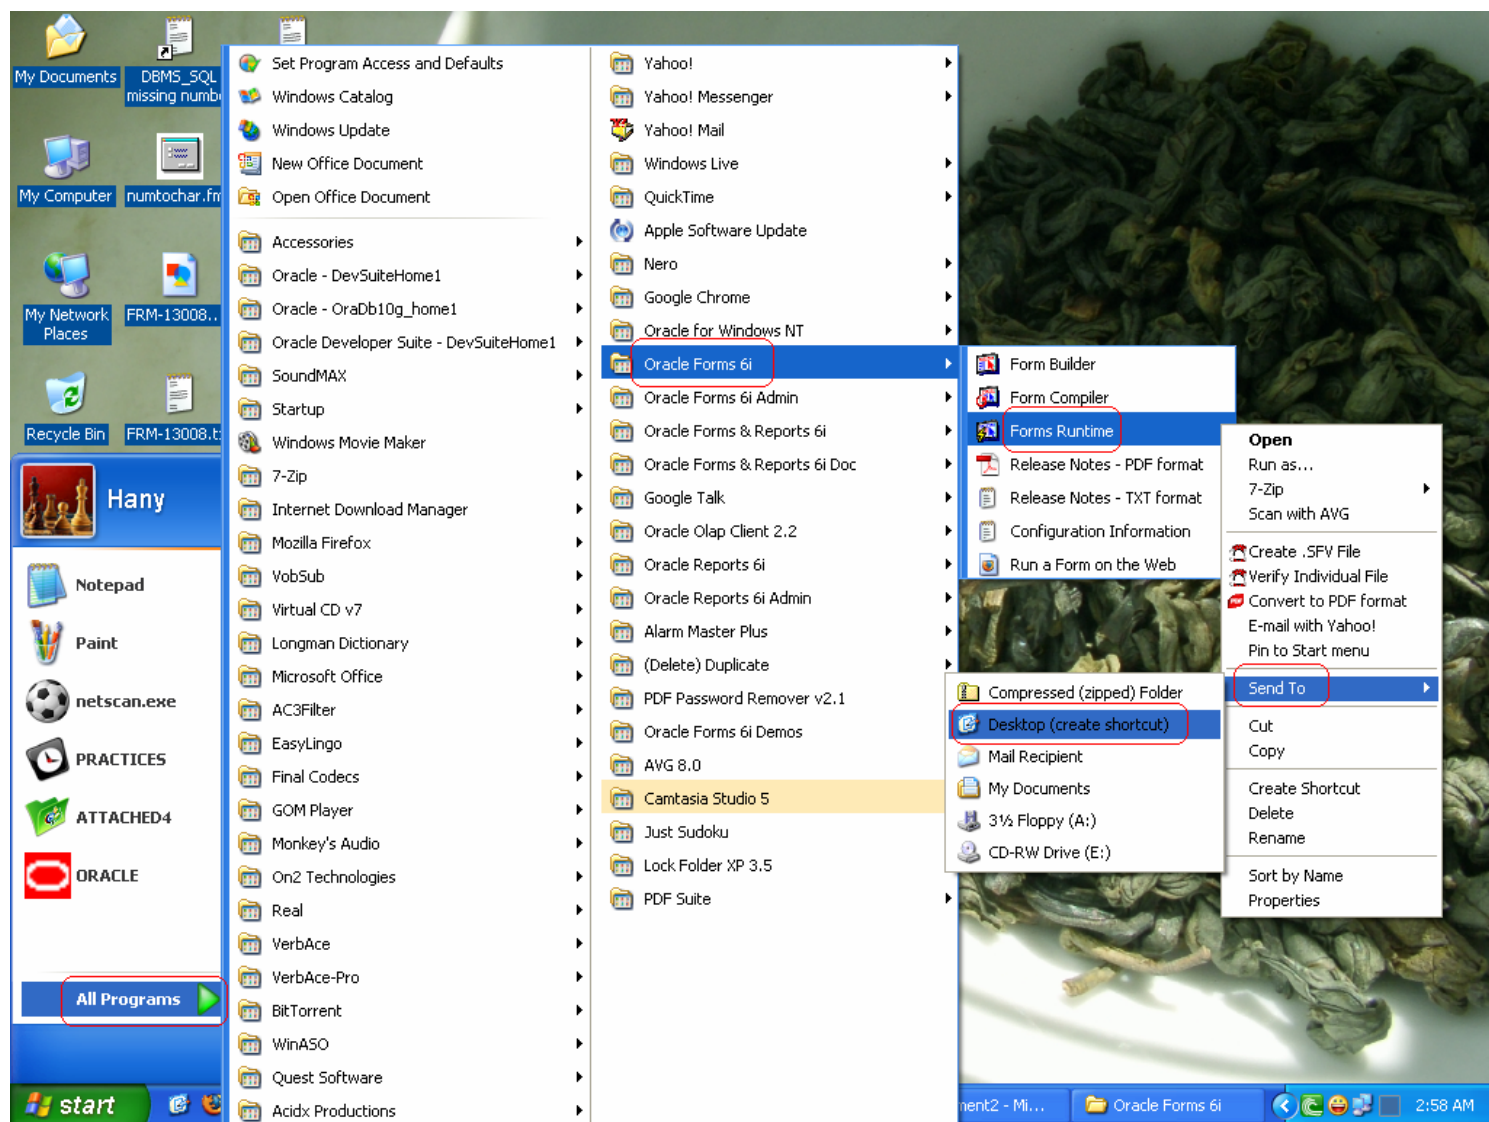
My Documents
DBMS_SQL missing numb
My Computer
numtochar.fm
My Network Places
FRM-13008..
Recycle Bin
FRM-13008.t

Hany

Notepad
Paint
netscan.exe
PRACTICES
ATTACHED4
ORACLE

All Programs

start

Set Program Access and Defaults
Windows Catalog
Windows Update
New Office Document
Open Office Document
Accessories
Oracle - DevSuiteHome1
Oracle - OraDb10g_home1
Oracle Developer Suite - DevSuiteHome1
SoundMAX
Startup
Windows Movie Maker
7-Zip
Internet Download Manager
Mozilla Firefox
VobSub
Virtual CD v7
Longman Dictionary
Microsoft Office
AC3Filter
EasyLingo
Final Codecs
GOM Player
Monkey's Audio
On2 Technologies
Real
VerbAce
VerbAce-Pro
BitTorrent
WinASO
Quest Software
Acidx Productions

Yahoo!
Yahoo! Messenger
Yahoo! Mail
Windows Live
QuickTime
Apple Software Update
Nero
Google Chrome
Oracle for Windows NT
Oracle Forms 6i
Oracle Forms 6i Admin
Oracle Forms & Reports 6i
Oracle Forms & Reports 6i Doc
Google Talk
Oracle Olap Client 2.2
Oracle Reports 6i
Oracle Reports 6i Admin
Alarm Master Plus
(Delete) Duplicate
PDF Password Remover v2.1
Oracle Forms 6i Demos
AVG 8.0
Camtasia Studio 5
Just Sudoku
Lock Folder XP 3.5
PDF Suite

Form Builder
Form Compiler
Forms Runtime
Release Notes - PDF format
Release Notes - TXT format
Configuration Information
Run a Form on the Web

Compressed (zipped) Folder
Desktop (create shortcut)
Mail Recipient
My Documents
3½ Floppy (A:)
CD-RW Drive (E:)

Open
Run as...
7-Zip
Scan with AVG
Create .SFV File
Verify Individual File
Convert to PDF format
E-mail with Yahoo!
Pin to Start menu
Send To
Cut
Copy
Create Shortcut
Delete
Rename
Sort by Name
Properties

ment2 - Mi...
Oracle Forms 6i
2:58 AM